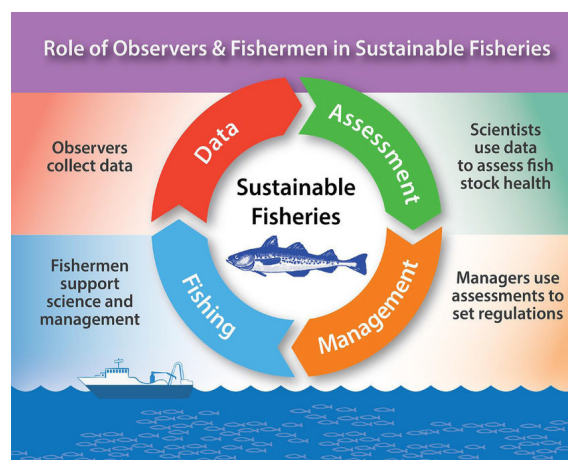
Role of Observers & Fishermen in Sustainable Fisheries

Observers collect data

Data

Assessment

Scientists use data to assess fish stock health

Sustainable Fisheries

Fishermen support science and management

Fishing

Management

Managers use assessments to set regulations